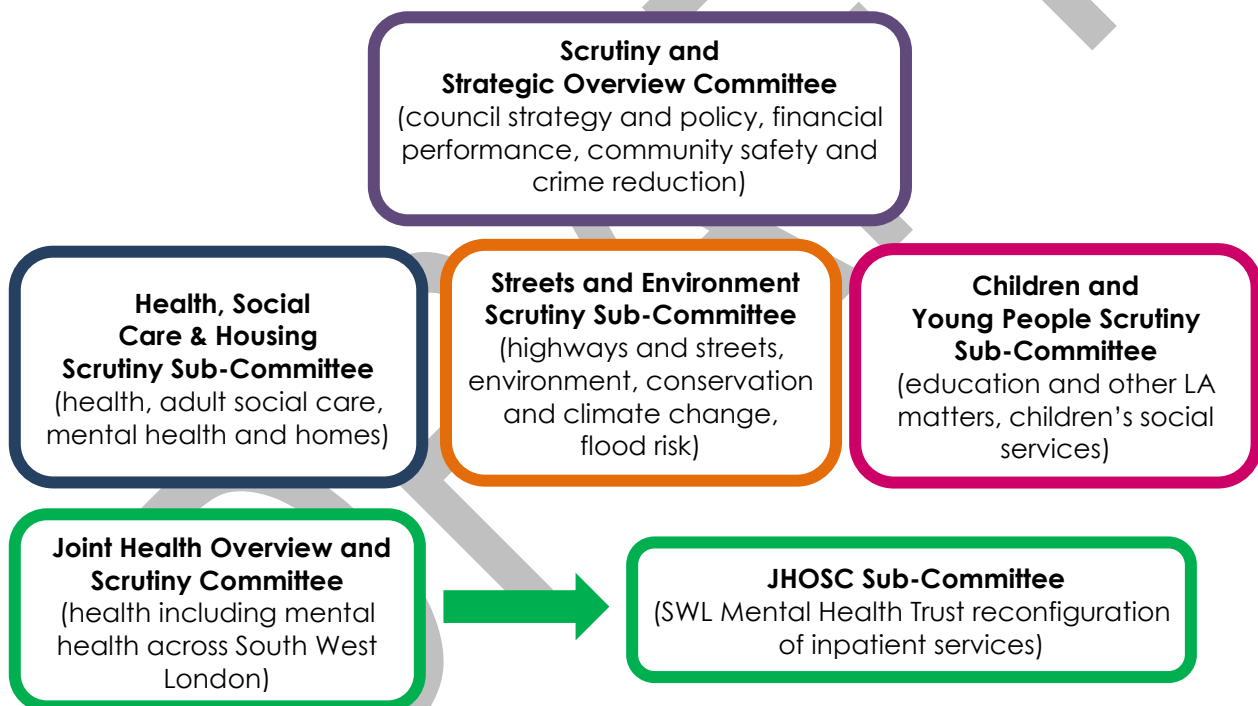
Scrutiny and
Strategic Overview Committee
(council strategy and policy, financial performance, community safety and crime reduction)

Health, Social Care & Housing Scrutiny Sub-Committee
(health, adult social care, mental health and homes)

Streets and Environment Scrutiny Sub-Committee
(highways and streets, environment, conservation and climate change, flood risk)

Children and Young People Scrutiny Sub-Committee
(education and other LA matters, children's social services)

Joint Health Overview and Scrutiny Committee
(health including mental health across South West London)

JHOSC Sub-Committee
(SWL Mental Health Trust reconfiguration of inpatient services)